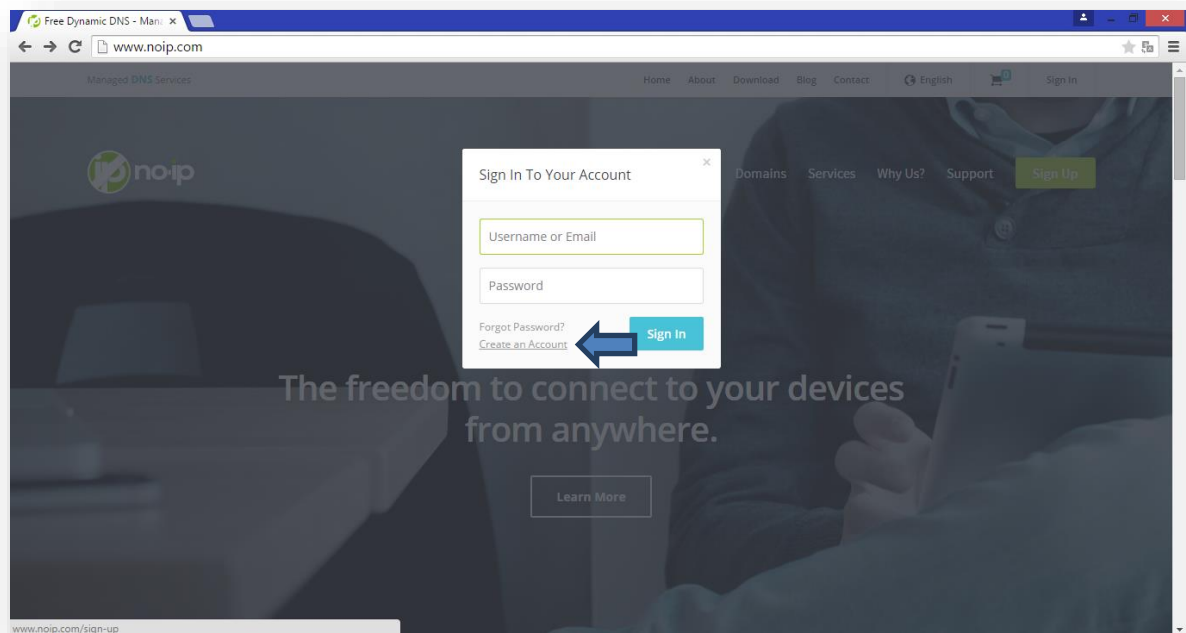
Free Dynamic DNS - Man ×

www.noip.com

Managed DNS Services

Home About Download Blog Contact English 0 Sign In

no-ip

Domains Services Why Us? Support Sign Up

Sign In To Your Account

×

Username or Email

Password

Forgot Password?
Create an Account

Sign In

The freedom to connect to your devices from anywhere.

Learn More

www.noip.com/sign-up